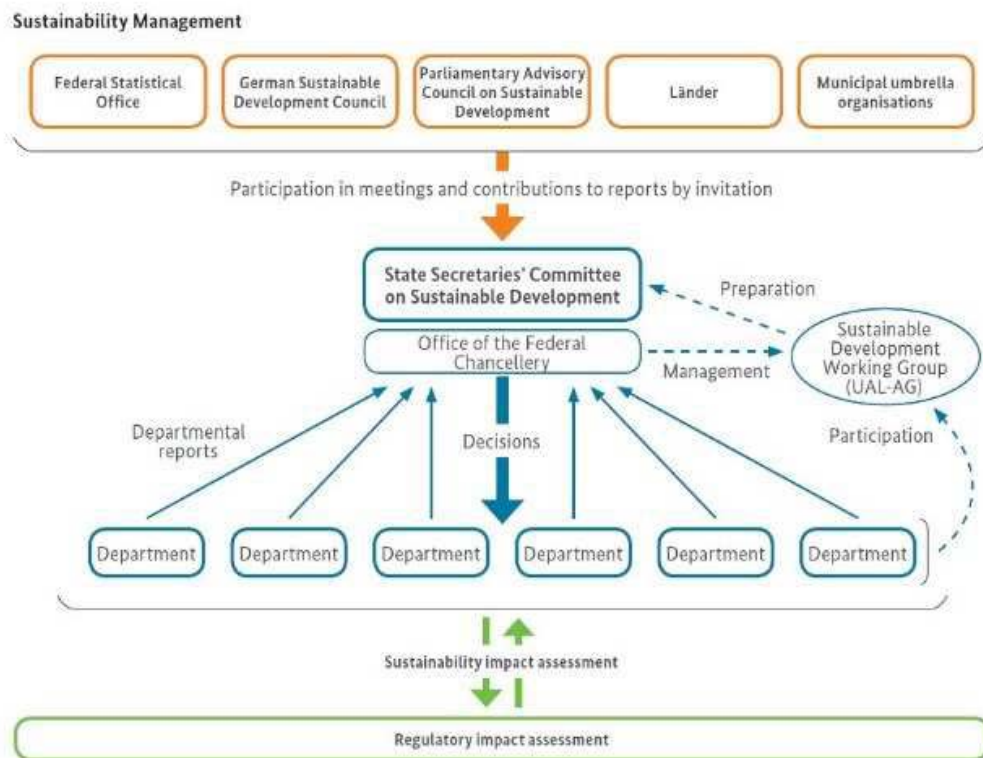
Sustainability Management

Federal Statistical Office

German Sustainable Development Council

Parliamentary Advisory Council on Sustainable Development

Länder

Municipal umbrella organisations

Participation in meetings and contributions to reports by invitation

State Secretaries' Committee on Sustainable Development

Preparation

Office of the Federal Chancellery

Management

Sustainable Development Working Group (UAL-AG)

Departmental reports

Decisions

Participation

Department

Department

Department

Department

Department

Department

Sustainability impact assessment

Regulatory impact assessment